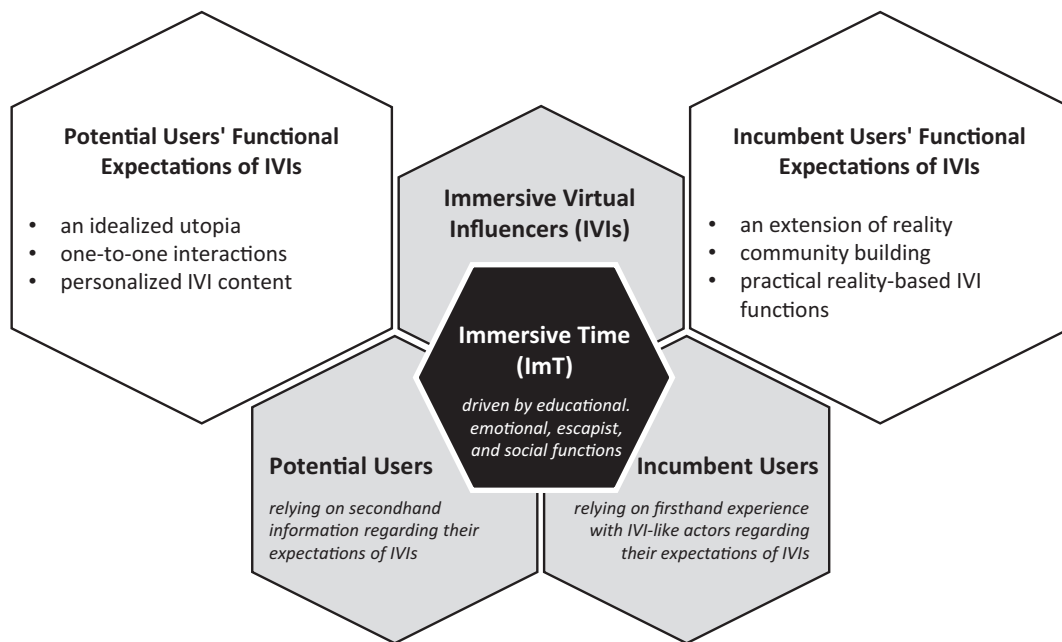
Potential Users' Functional Expectations of IVIs

- an idealized utopia
- one-to-one interactions
- personalized IVI content

Immersive Virtual Influencers (IVIs)

Incumbent Users' Functional Expectations of IVIs

- an extension of reality
- community building
- practical reality-based IVI functions

Immersive Time (ImT)

driven by educational. emotional, escapist, and social functions

Potential Users

relying on secondhand information regarding their expectations of IVIs

Incumbent Users

relying on firsthand experience with IVI-like actors regarding their expectations of IVIs